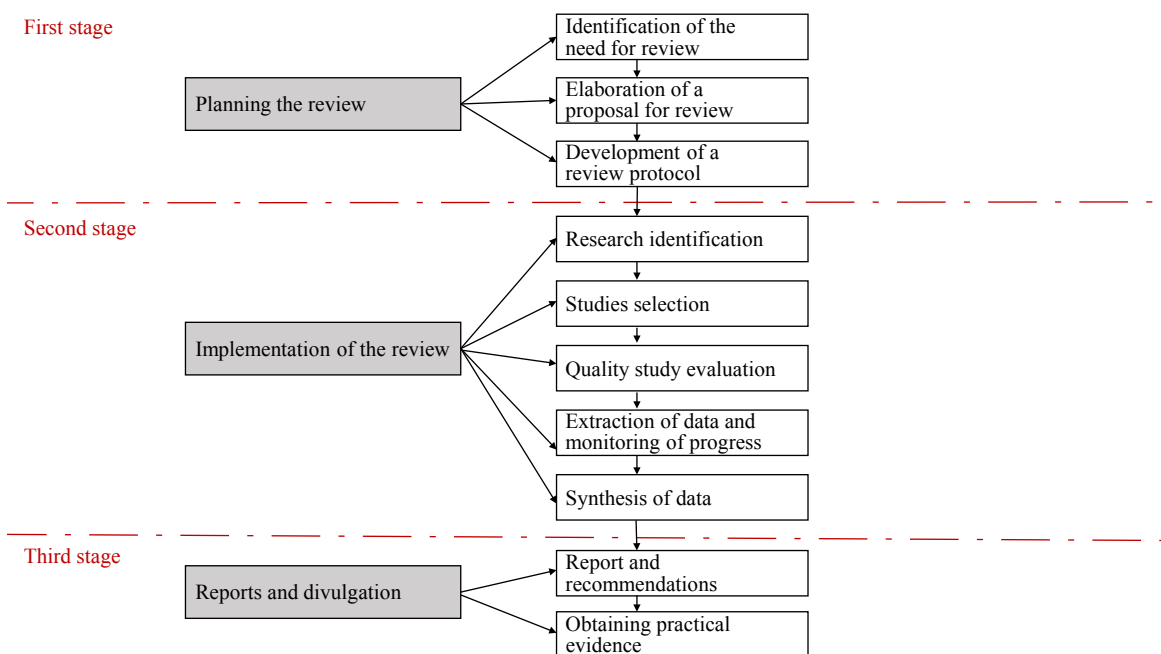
First stage

Planning the review

Identification of the need for review

Elaboration of a proposal for review

Development of a review protocol

Second stage

Implementation of the review

Research identification

Studies selection

Quality study evaluation

Extraction of data and monitoring of progress

Synthesis of data

Third stage

Reports and divulgation

Report and recommendations

Obtaining practical evidence